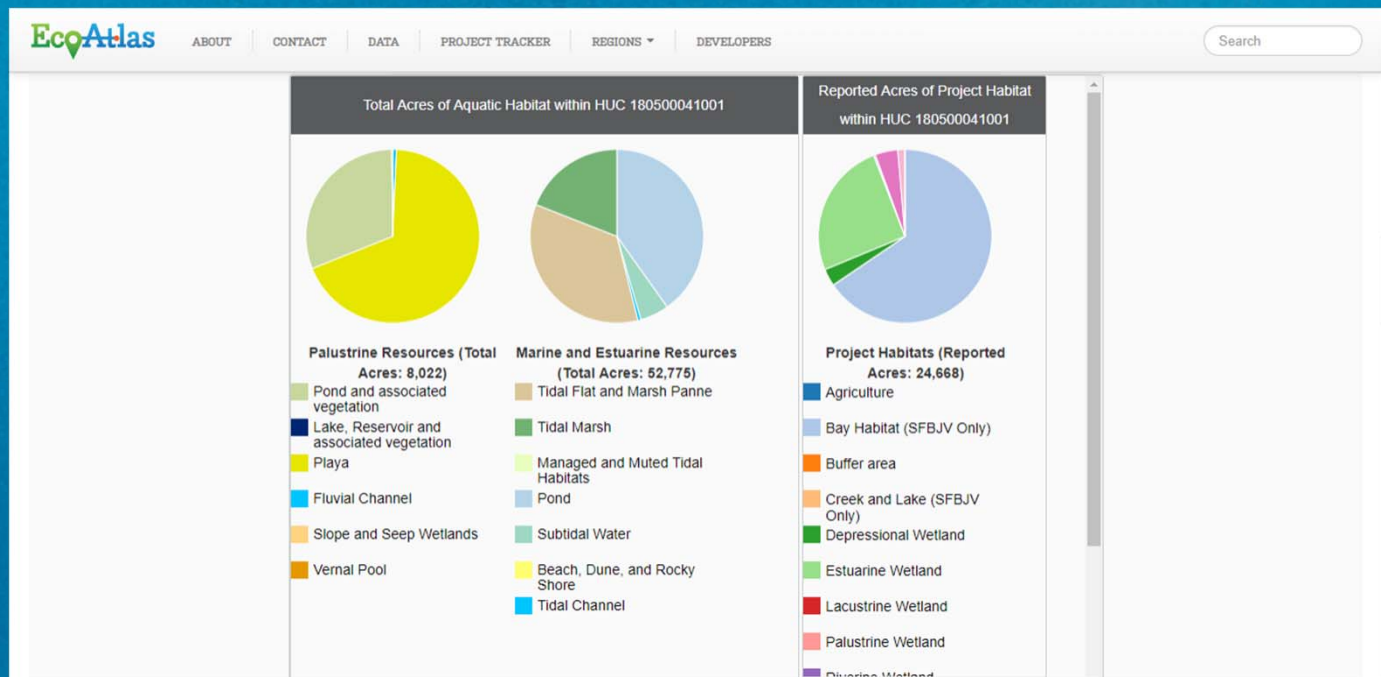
EcoAtlas

ABOUT CONTACT DATA PROJECT TRACKER REGIONS DEVELOPERS

Search

Total Acres of Aquatic Habitat within HUC 180500041001

Reported Acres of Project Habitat within HUC 180500041001

Palustrine Resources (Total Acres: 8,022)

Pond and associated vegetation

Lake, Reservoir and associated vegetation

Playa

Fluvial Channel

Slope and Seep Wetlands

Vernal Pool

Marine and Estuarine Resources (Total Acres: 52,775)

Tidal Flat and Marsh Panne

Tidal Marsh

Managed and Muted Tidal Habitats

Pond

Subtidal Water

Beach, Dune, and Rocky Shore

Tidal Channel

Project Habitats (Reported Acres: 24,668)

Agriculture

Bay Habitat (SFBJV Only)

Buffer area

Creek and Lake (SFBJV Only)

Depressional Wetland

Estuarine Wetland

Lacustrine Wetland

Palustrine Wetland

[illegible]